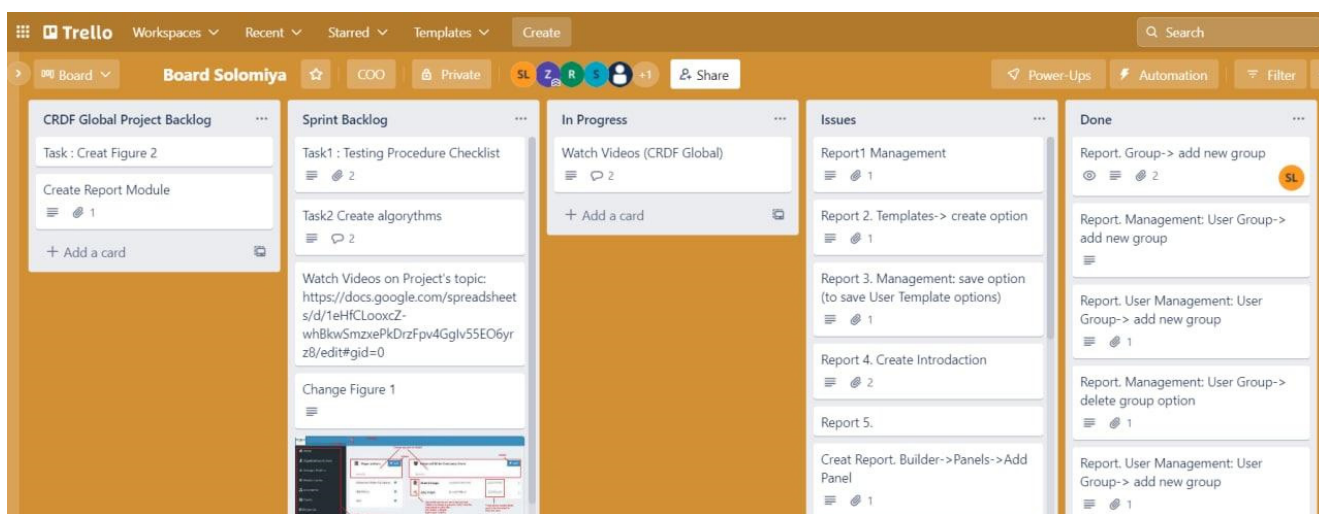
Trello Workspaces Recent Starred Templates Create

Search

Board Board Solomiya COO Private SL Z R S +1 Share

Power-Ups Automation Filter

CRDF Global Project Backlog ...

Task : Creat Figure 2

Create Report Module
1

+ Add a card

Sprint Backlog ...

Task1 : Testing Procedure Checklist
2

Task2 Create algorythms
2

Watch Videos on Project's topic: https://docs.google.com/spreadsheets/d/1eHfCLooxcZ-whBkwSmzxePkDrzFpv4GgIv55EO6yrz8/edit#gid=0

Change Figure 1

In Progress ...

Watch Videos (CRDF Global)
2

+ Add a card

Issues ...

Report1 Management
1

Report 2. Templates-> create option
1

Report 3. Management: save option (to save User Template options)
1

Report 4. Create Introdaction
2

Report 5.

Creat Report. Builder->Panels->Add Panel
1

Done ...

Report. Group-> add new group
2 SL

Report. Management: User Group-> add new group

Report. User Management: User Group-> add new group
1

Report. Management: User Group-> delete group option
1

Report. User Management: User Group-> add new group
1